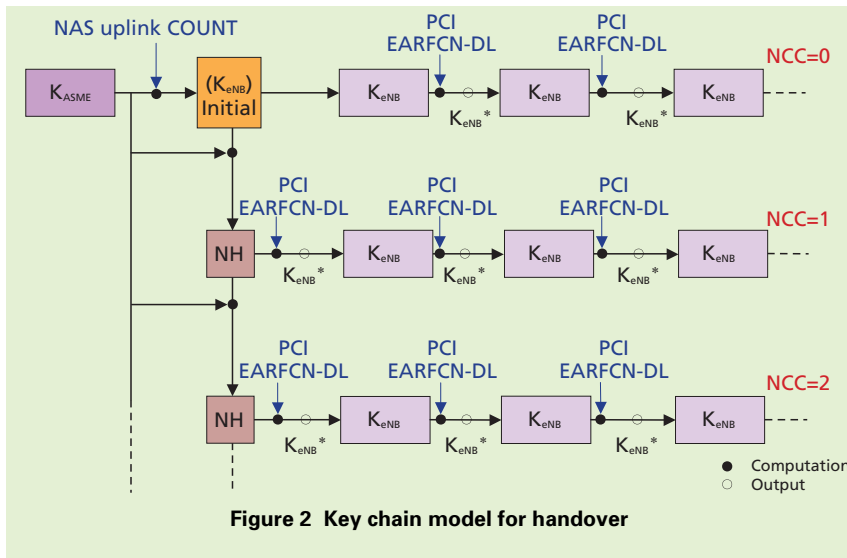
NAS uplink COUNT

PCI EARFCN-DL

PCI EARFCN-DL

$K_{ASME}$

$(K_{eNB})$ Initial

$K_{eNB}$

$K_{eNB}$

$K_{eNB}$

NCC=0

$K_{eNB}^*$

$K_{eNB}^*$

PCI EARFCN-DL

PCI EARFCN-DL

PCI EARFCN-DL

NH

$K_{eNB}$

$K_{eNB}$

$K_{eNB}$

NCC=1

$K_{eNB}^*$

$K_{eNB}^*$

$K_{eNB}^*$

PCI EARFCN-DL

PCI EARFCN-DL

PCI EARFCN-DL

NH

$K_{eNB}$

$K_{eNB}$

$K_{eNB}$

NCC=2

$K_{eNB}^*$

$K_{eNB}^*$

$K_{eNB}^*$

Computation

Output

Figure 2 Key chain model for handover